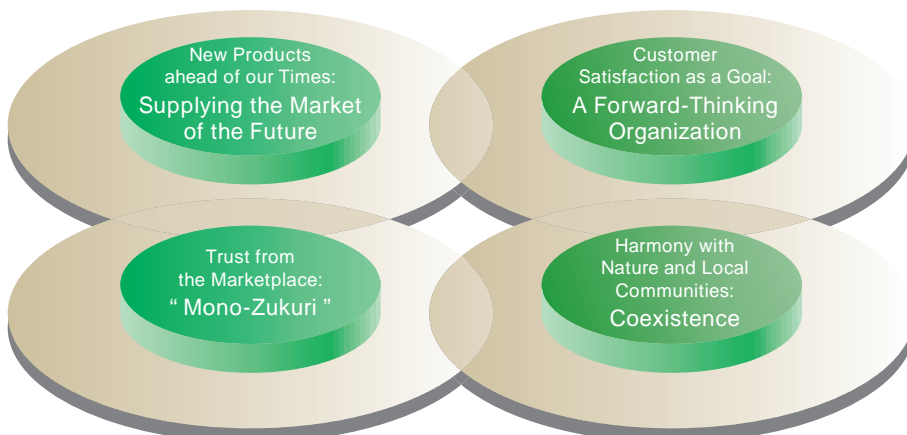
New Products ahead of our Times:
Supplying the Market of the Future

Customer Satisfaction as a Goal:
A Forward-Thinking Organization

Trust from the Marketplace:
“ Mono-Zukuri ”

Harmony with Nature and Local Communities:
Coexistence